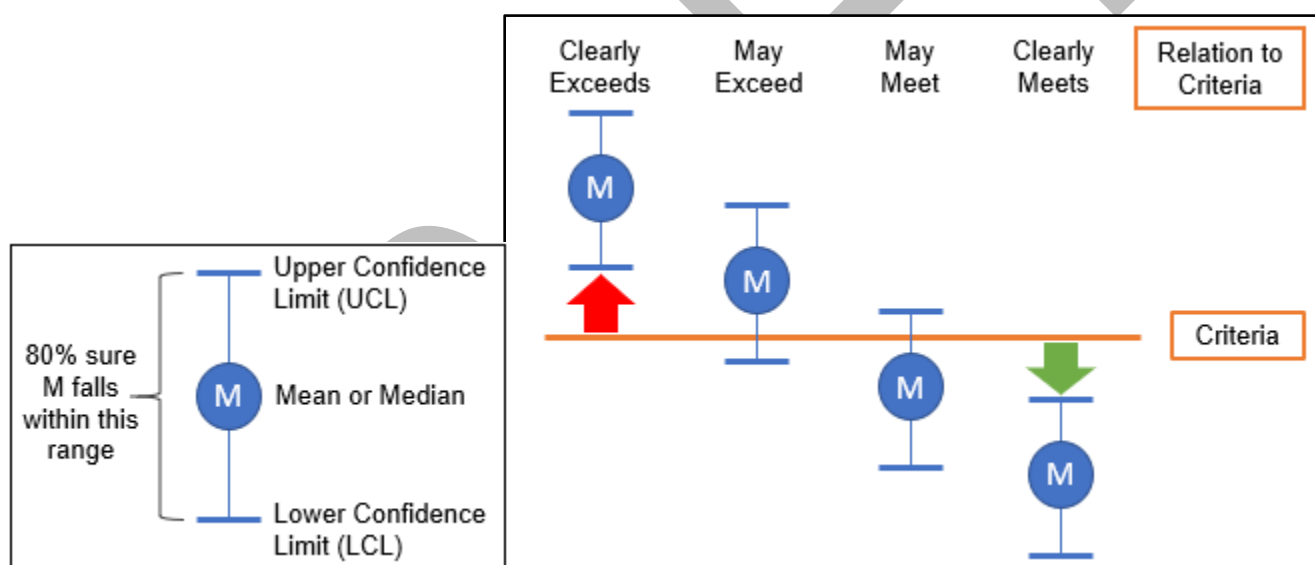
Clearly Exceeds

May Exceed

May Meet

Clearly Meets

Relation to Criteria

M

M

M

M

Criteria

80% sure M falls within this range

Upper Confidence Limit (UCL)

M

Mean or Median

Lower Confidence Limit (LCL)